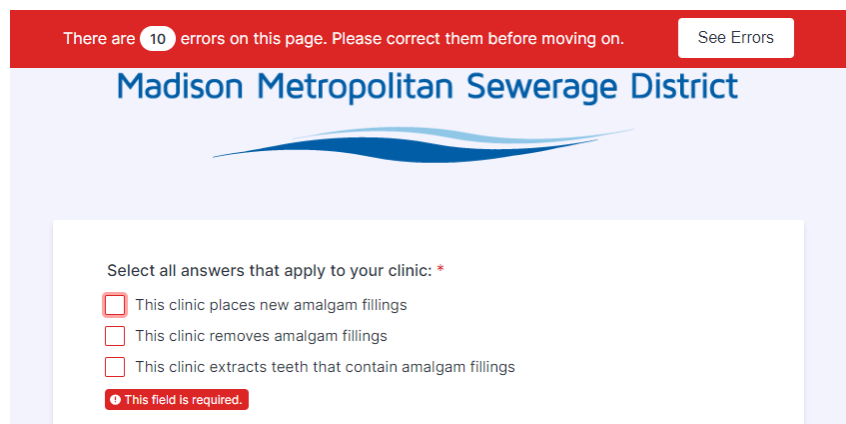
There are 10 errors on this page. Please correct them before moving on.

See Errors

Madison Metropolitan Sewerage District

Select all answers that apply to your clinic: *

This clinic places new amalgam fillings

This clinic removes amalgam fillings

This clinic extracts teeth that contain amalgam fillings

This field is required.